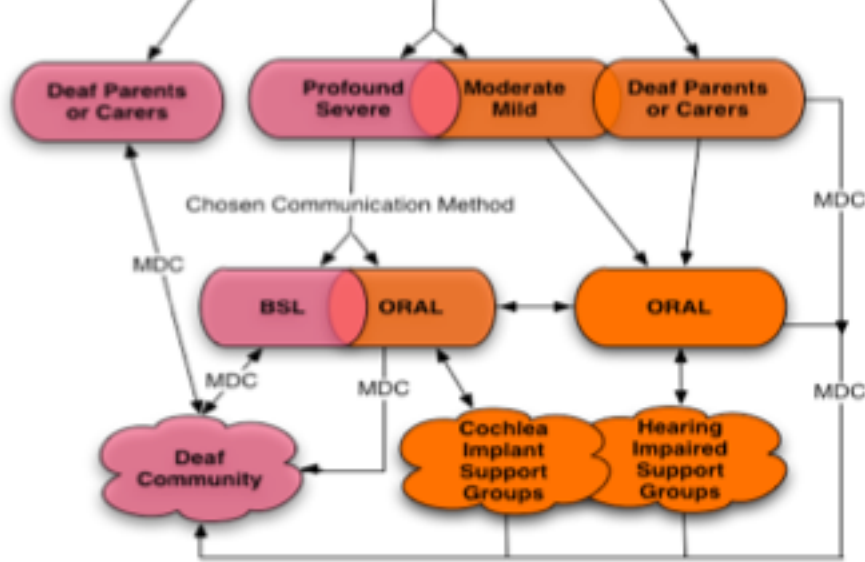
Deaf Parents or Carers

Profound Severe

Moderate Mild

Deaf Parents or Carers

Chosen Communication Method

MDC

MDC

BSL

ORAL

ORAL

MDC

MDC

MDC

Deaf Community

Cochlea Implant Support Groups

Hearing Impaired Support Groups